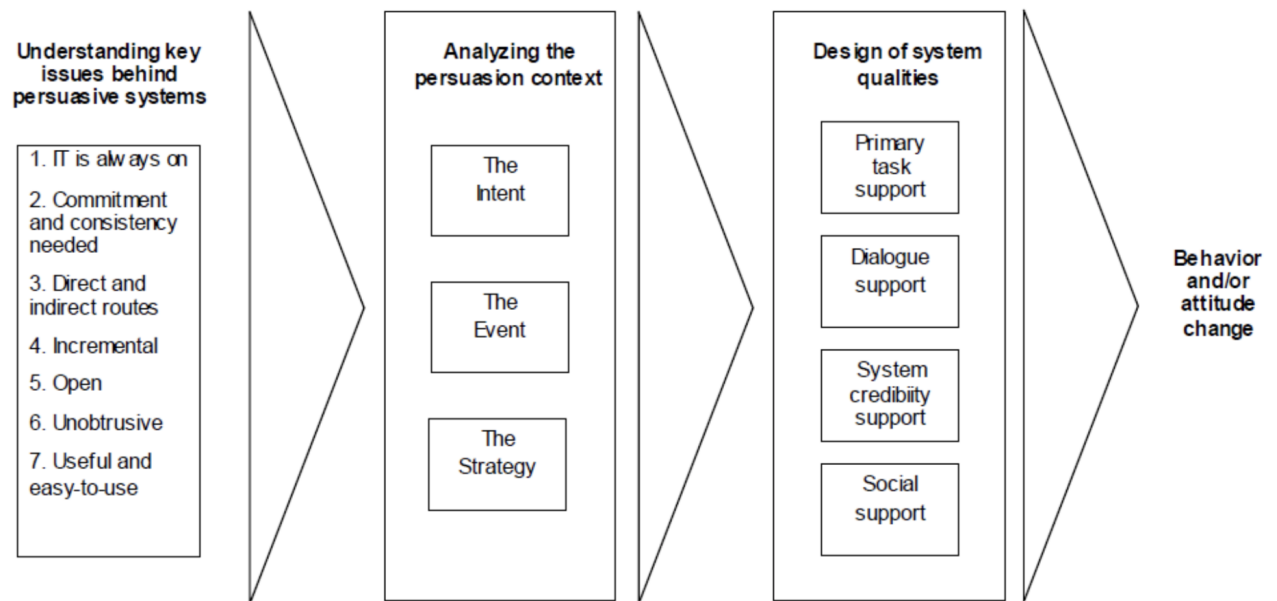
Understanding key issues behind persuasive systems

1. IT is always on
2. Commitment and consistency needed
3. Direct and indirect routes
4. Incremental
5. Open
6. Unobtrusive
7. Useful and easy-to-use

Analyzing the persuasion context

The Intent

The Event

The Strategy

Design of system qualities

Primary task support

Dialogue support

System credibiity support

Social support

Behavior and/or attitude change